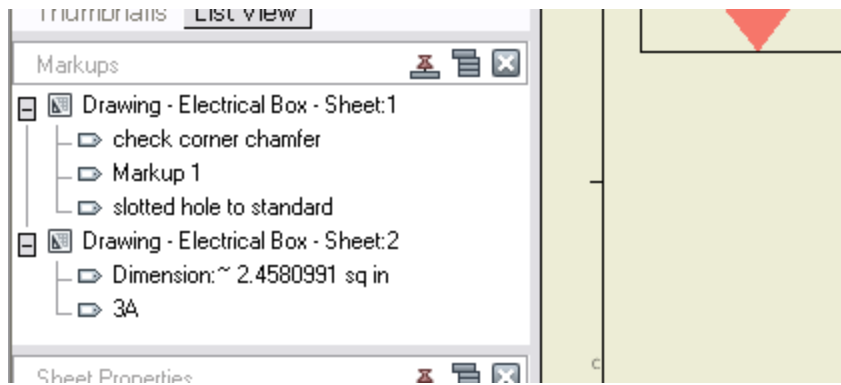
Thumbnails List View

Markups

Drawing - Electrical Box - Sheet:1
check corner chamfer
Markup 1
slotted hole to standard
Drawing - Electrical Box - Sheet:2
Dimension:~ 2.4580991 sq in
3A

Sheet Properties